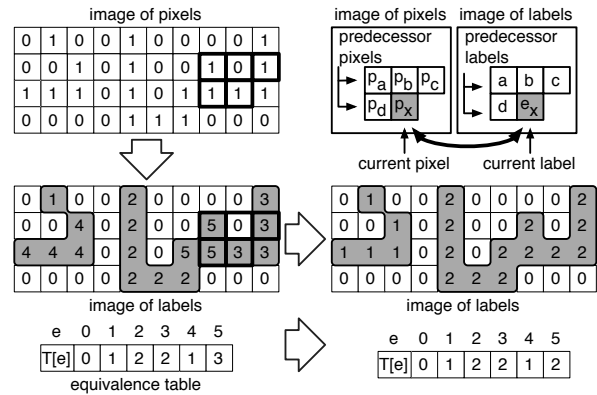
image of pixels

| 0 | 1 | 0 | 0 | 1 | 0 | 0 | 0 | 0 | 1 |
|---|---|---|---|---|---|---|---|---|---|
| 0 | 0 | 1 | 0 | 1 | 0 | 0 | 1 | 0 | 1 |
| 1 | 1 | 1 | 0 | 1 | 0 | 1 | 1 | 1 | 1 |
| 0 | 0 | 0 | 0 | 1 | 1 | 1 | 0 | 0 | 0 |

image of pixels

predecessor pixels

$p_a$ $p_b$ $p_c$

$p_d$ $p_x$

image of labels

predecessor labels

a b c

d $e_x$

current pixel

current label

| 0 | 1 | 0 | 0 | 2 | 0 | 0 | 0 | 0 | 3 |
|---|---|---|---|---|---|---|---|---|---|
| 0 | 0 | 4 | 0 | 2 | 0 | 0 | 5 | 0 | 3 |
| 4 | 4 | 4 | 0 | 2 | 0 | 5 | 5 | 3 | 3 |
| 0 | 0 | 0 | 0 | 2 | 2 | 2 | 0 | 0 | 0 |

image of labels

| 0 | 1 | 0 | 0 | 2 | 0 | 0 | 0 | 0 | 2 |
|---|---|---|---|---|---|---|---|---|---|
| 0 | 0 | 1 | 0 | 2 | 0 | 0 | 2 | 0 | 2 |
| 1 | 1 | 1 | 0 | 2 | 0 | 2 | 2 | 2 | 2 |
| 0 | 0 | 0 | 0 | 2 | 2 | 2 | 0 | 0 | 0 |

image of labels

| e | 0 | 1 | 2 | 3 | 4 | 5 |
|---|---|---|---|---|---|---|
| T[e] | 0 | 1 | 2 | 2 | 1 | 3 |

equivalence table

| e | 0 | 1 | 2 | 3 | 4 | 5 |
|---|---|---|---|---|---|---|
| T[e] | 0 | 1 | 2 | 2 | 1 | 2 |